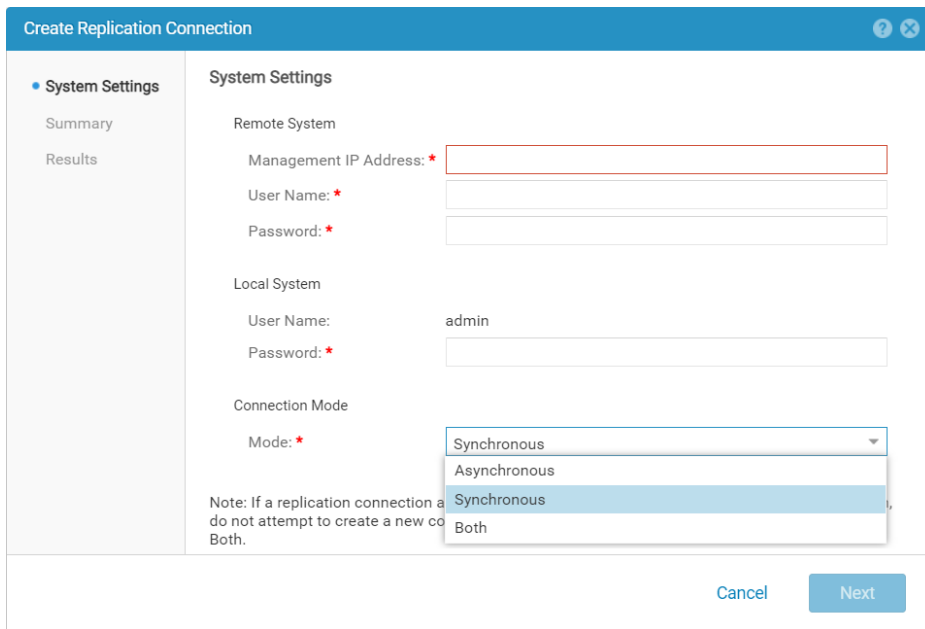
Create Replication Connection

• System Settings
Summary
Results

System Settings

Remote System
Management IP Address: *
User Name: *
Password: *

Local System
User Name: admin
Password: *

Connection Mode
Mode: * Synchronous

Asynchronous
Synchronous
Both

Note: If a replication connection a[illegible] do not attempt to create a new co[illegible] Both.

Cancel Next